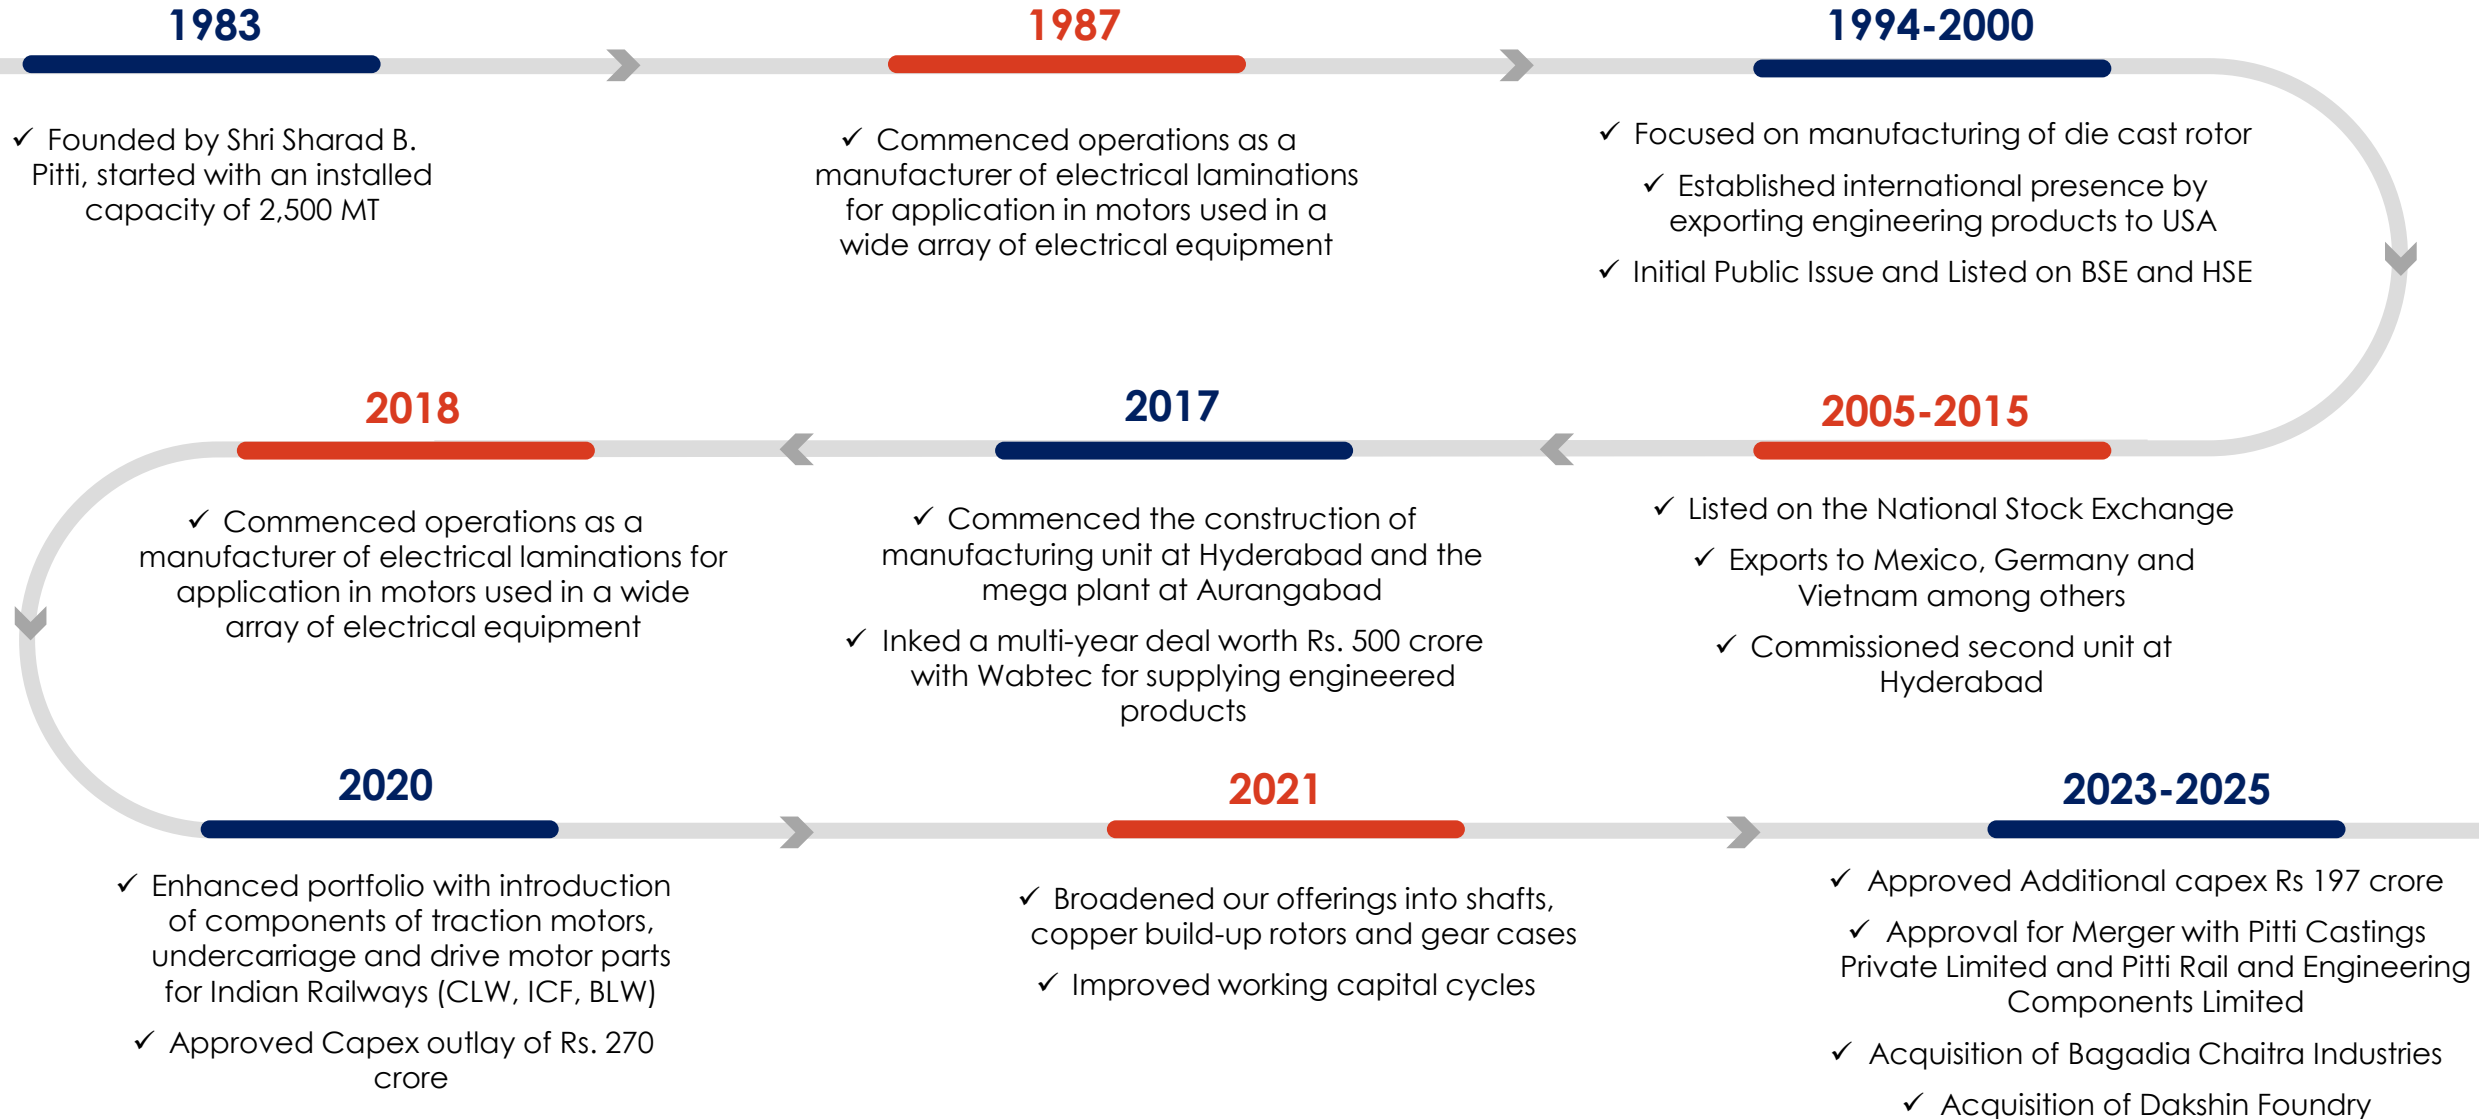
1983

✓ Founded by Shri Sharad B. Pitti, started with an installed capacity of 2,500 MT

1987

✓ Commenced operations as a manufacturer of electrical laminations for application in motors used in a wide array of electrical equipment

1994-2000

✓ Focused on manufacturing of die cast rotor

✓ Established international presence by exporting engineering products to USA

✓ Initial Public Issue and Listed on BSE and HSE

2018

✓ Commenced operations as a manufacturer of electrical laminations for application in motors used in a wide array of electrical equipment

2017

✓ Commenced the construction of manufacturing unit at Hyderabad and the mega plant at Aurangabad

✓ Inked a multi-year deal worth Rs. 500 crore with Wabtec for supplying engineered products

2005-2015

✓ Listed on the National Stock Exchange

✓ Exports to Mexico, Germany and Vietnam among others

✓ Commissioned second unit at Hyderabad

2020

✓ Enhanced portfolio with introduction of components of traction motors, undercarriage and drive motor parts for Indian Railways (CLW, ICF, BLW)

✓ Approved Capex outlay of Rs. 270 crore

2021

✓ Broadened our offerings into shafts, copper build-up rotors and gear cases

✓ Improved working capital cycles

2023-2025

✓ Approved Additional capex Rs 197 crore

✓ Approval for Merger with Pitti Castings Private Limited and Pitti Rail and Engineering Components Limited

✓ Acquisition of Bagadia Chaitra Industries

✓ Acquisition of Dakshin Foundry